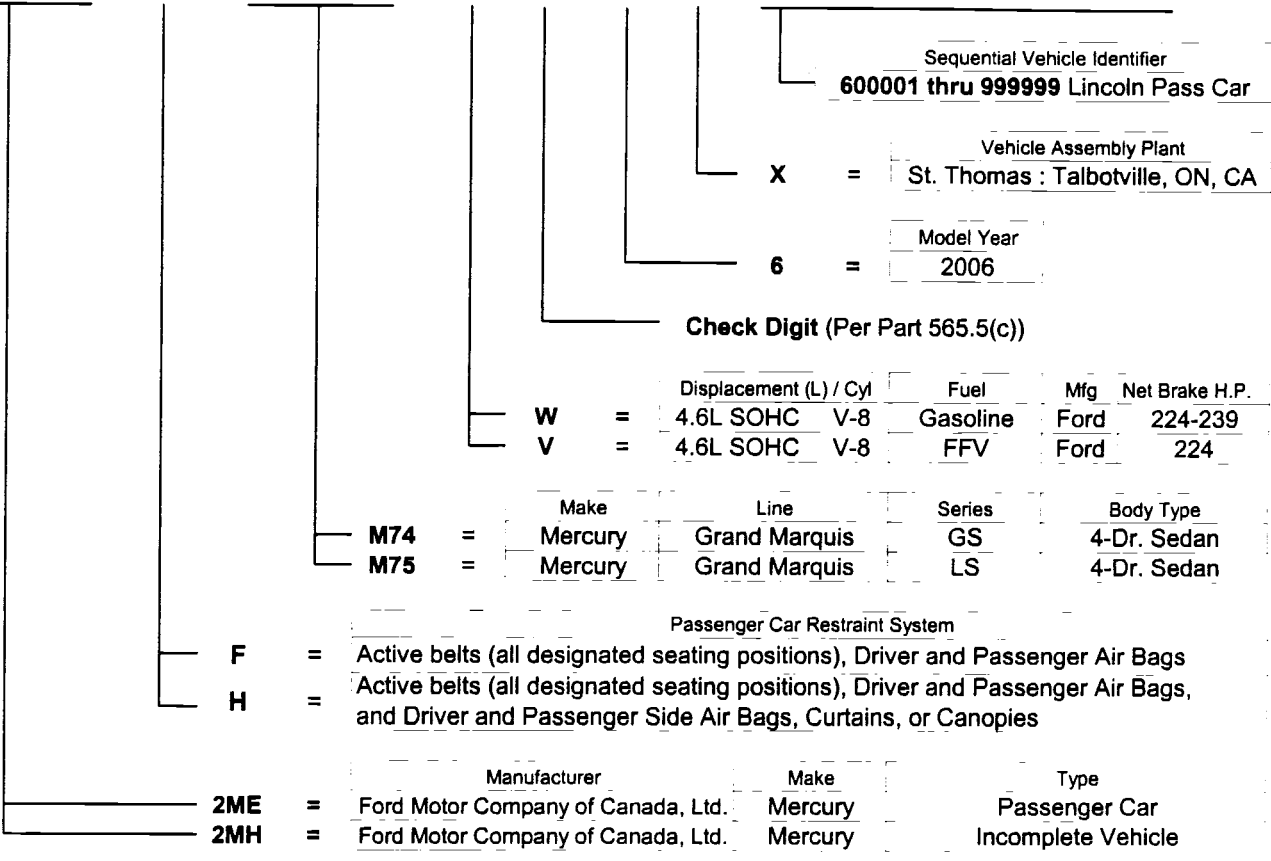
Sequential Vehicle Identifier
600001 thru 999999 Lincoln Pass Car

X = Vehicle Assembly Plant
St. Thomas : Talbotville, ON, CA

6 = Model Year
2006

Check Digit (Per Part 565.5(c))

| | | Displacement (L) / Cyl | Fuel | Mfg | Net Brake H.P. |
|---|---|---|---|---|---|
| W | = | 4.6L SOHC V-8 | Gasoline | Ford | 224-239 |
| V | = | 4.6L SOHC V-8 | FFV | Ford | 224 |

| | | Make | Line | Series | Body Type |
|---|---|---|---|---|---|
| M74 | = | Mercury | Grand Marquis | GS | 4-Dr. Sedan |
| M75 | = | Mercury | Grand Marquis | LS | 4-Dr. Sedan |

Passenger Car Restraint System
F = Active belts (all designated seating positions), Driver and Passenger Air Bags
H = Active belts (all designated seating positions), Driver and Passenger Air Bags, and Driver and Passenger Side Air Bags, Curtains, or Canopies

| | | Manufacturer | Make | Type |
|---|---|---|---|---|
| 2ME | = | Ford Motor Company of Canada, Ltd. | Mercury | Passenger Car |
| 2MH | = | Ford Motor Company of Canada, Ltd. | Mercury | Incomplete Vehicle |